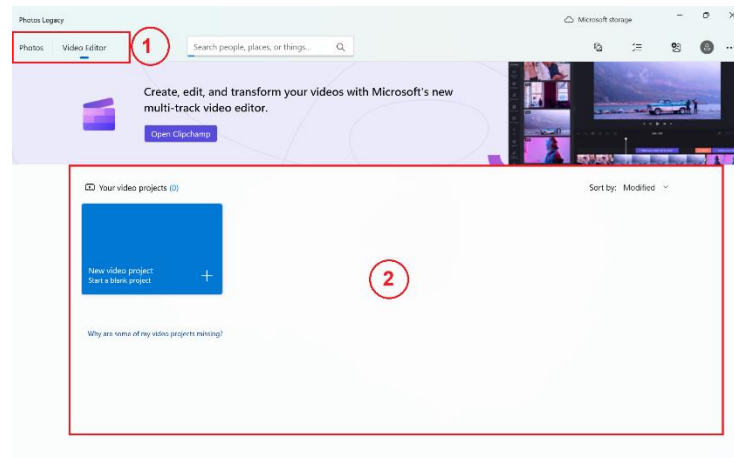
Photos Legacy

Microsoft storage

Photos Video Editor

1

Search people, places, or things...

Create, edit, and transform your videos with Microsoft's new multi-track video editor.

Open Clipchamp

Your video projects (0)

Sort by: Modified

New video project
Start a blank project

+

2

Why are some of my video projects missing?